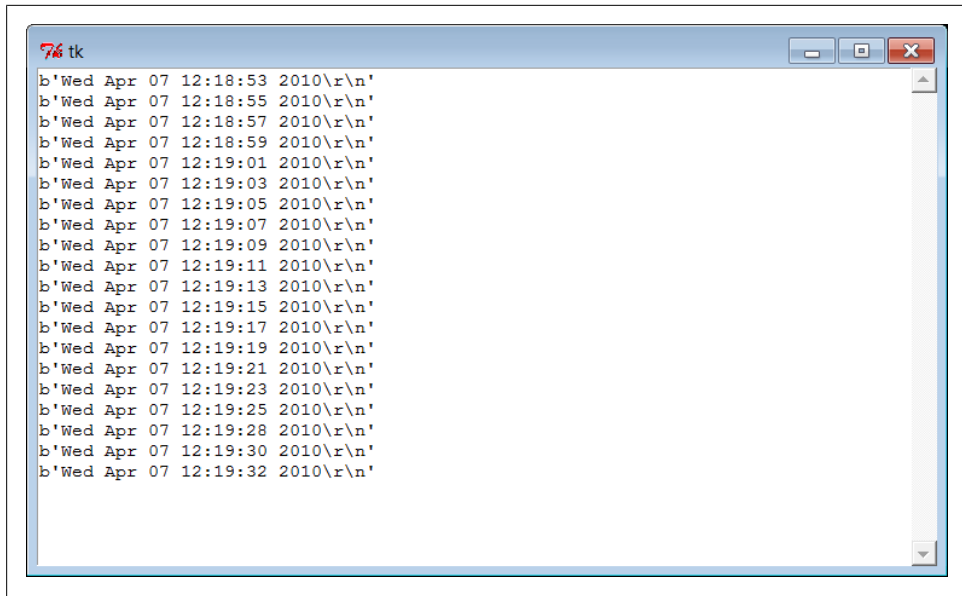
tk

b'Wed Apr 07 12:18:53 2010\r\n'
b'Wed Apr 07 12:18:55 2010\r\n'
b'Wed Apr 07 12:18:57 2010\r\n'
b'Wed Apr 07 12:18:59 2010\r\n'
b'Wed Apr 07 12:19:01 2010\r\n'
b'Wed Apr 07 12:19:03 2010\r\n'
b'Wed Apr 07 12:19:05 2010\r\n'
b'Wed Apr 07 12:19:07 2010\r\n'
b'Wed Apr 07 12:19:09 2010\r\n'
b'Wed Apr 07 12:19:11 2010\r\n'
b'Wed Apr 07 12:19:13 2010\r\n'
b'Wed Apr 07 12:19:15 2010\r\n'
b'Wed Apr 07 12:19:17 2010\r\n'
b'Wed Apr 07 12:19:19 2010\r\n'
b'Wed Apr 07 12:19:21 2010\r\n'
b'Wed Apr 07 12:19:23 2010\r\n'
b'Wed Apr 07 12:19:25 2010\r\n'
b'Wed Apr 07 12:19:28 2010\r\n'
b'Wed Apr 07 12:19:30 2010\r\n'
b'Wed Apr 07 12:19:32 2010\r\n'